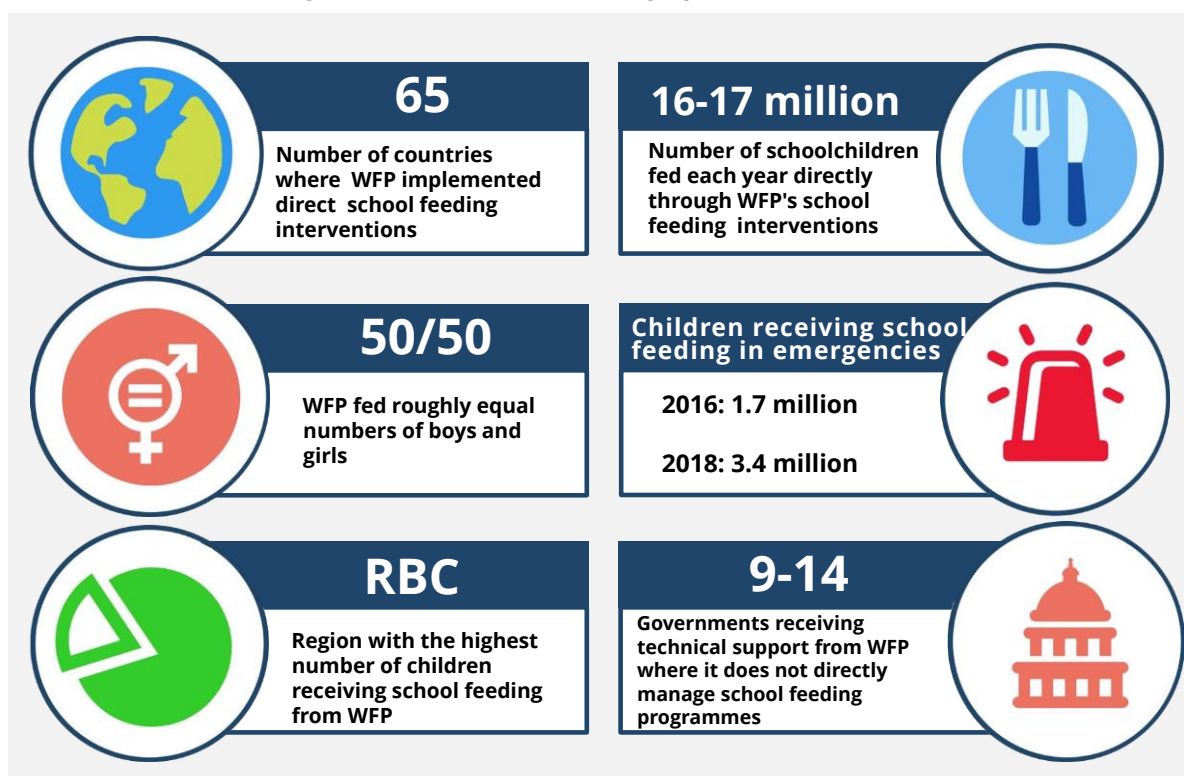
65

Number of countries where WFP implemented direct school feeding interventions

16-17 million

Number of schoolchildren fed each year directly through WFP's school feeding interventions

50/50

WFP fed roughly equal numbers of boys and girls

Children receiving school feeding in emergencies

2016: 1.7 million

2018: 3.4 million

RBC

Region with the highest number of children receiving school feeding from WFP

9-14

Governments receiving technical support from WFP where it does not directly manage school feeding programmes